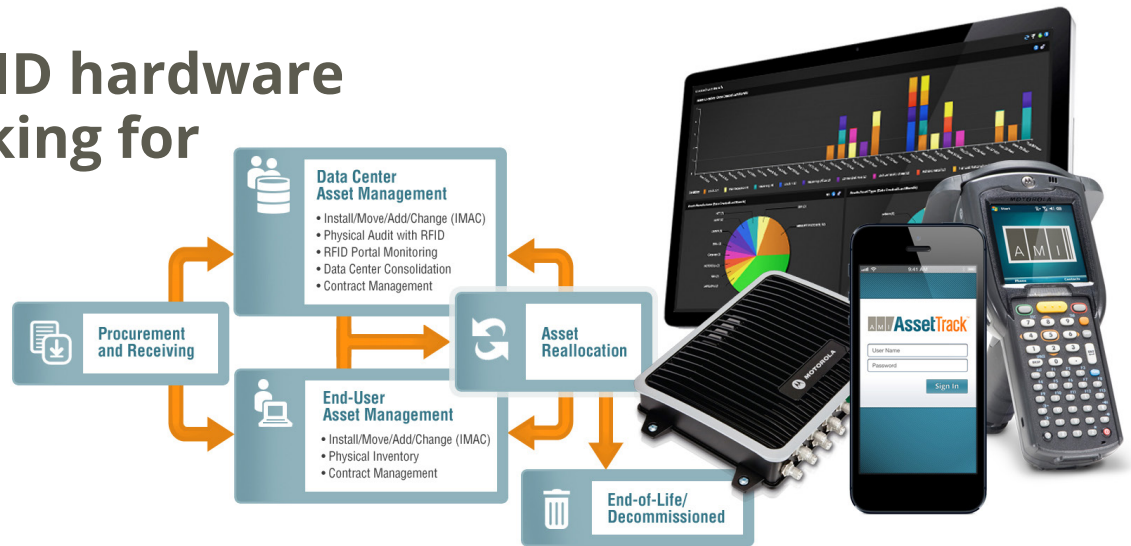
ID hardware
king for

Data Center
Asset Management
• Install/Move/Add/Change (IMAC)
• Physical Audit with RFID
• RFID Portal Monitoring
• Data Center Consolidation
• Contract Management

Procurement
and Receiving

Asset
Reallocation

End-User
Asset Management
• Install/Move/Add/Change (IMAC)
• Physical Inventory
• Contract Management

End-of-Life/
Decommissioned

MOTOROLA

AMI AssetTrack
User Name
Password
Sign In

MOTOROLA
AMI